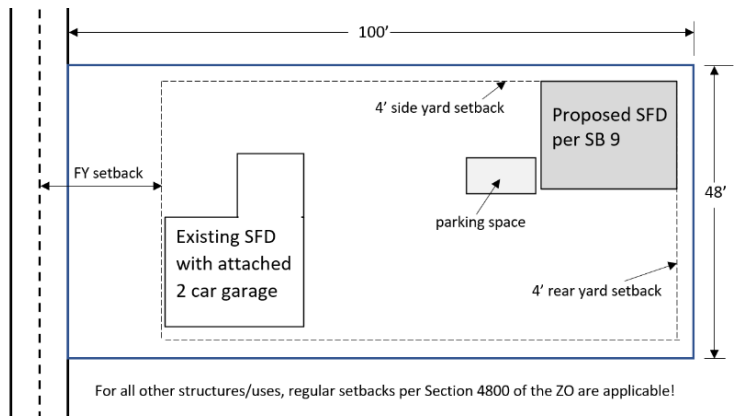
100'

4' side yard setback

Proposed SFD per SB 9

FY setback

48'

parking space

Existing SFD with attached 2 car garage

4' rear yard setback

For all other structures/uses, regular setbacks per Section 4800 of the ZO are applicable!